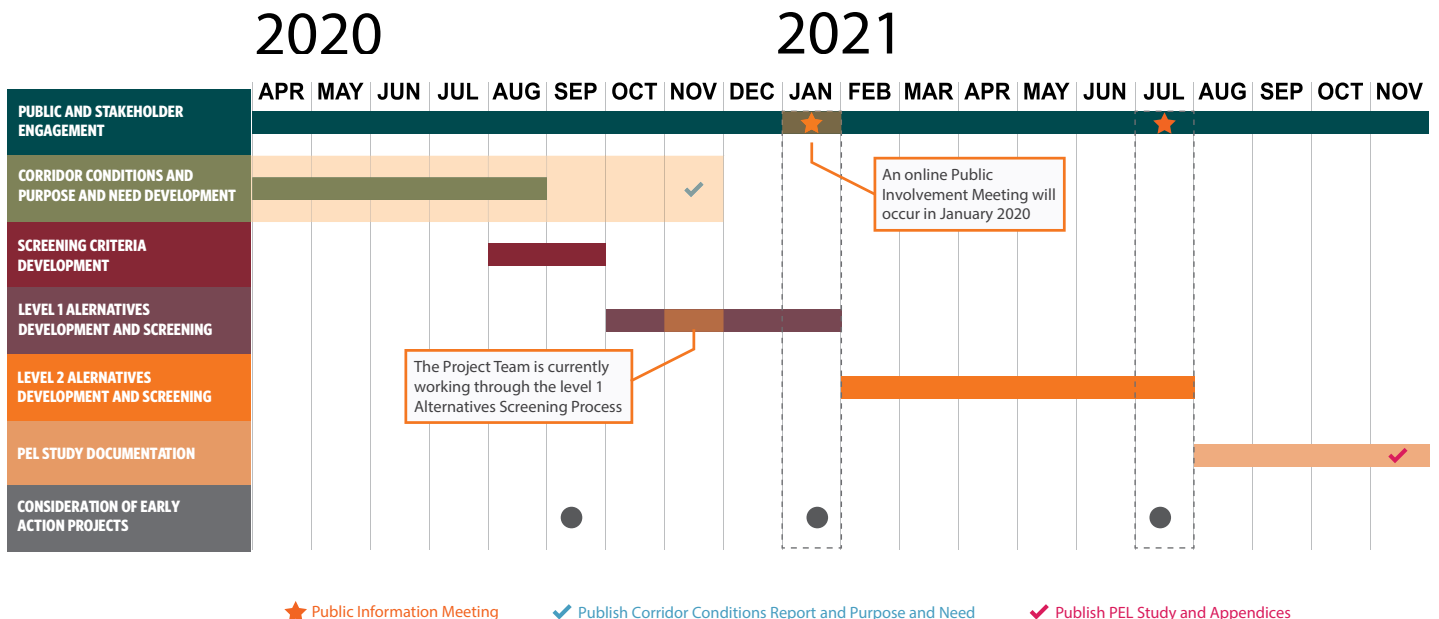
2020

2021

| | APR | MAY | JUN | JUL | AUG | SEP | OCT | NOV | DEC | JAN | FEB | MAR | APR | MAY | JUN | JUL | AUG | SEP | OCT | NOV |
|---|---|---|---|---|---|---|---|---|---|---|---|---|---|---|---|---|---|---|---|---|
| PUBLIC AND STAKEHOLDER ENGAGEMENT | | | | | | | | | | | | | | | | | | | | |
| CORRIDOR CONDITIONS AND PURPOSE AND NEED DEVELOPMENT | | | | | | | | | | | | | | | | | | | | |
| SCREENING CRITERIA DEVELOPMENT | | | | | | | | | | | | | | | | | | | | |
| LEVEL 1 ALTERNATIVES DEVELOPMENT AND SCREENING | | | | | | | | | | | | | | | | | | | | |
| LEVEL 2 ALERNATIVES DEVELOPMENT AND SCREENING | | | | | | | | | | | | | | | | | | | | |
| PEL STUDY DOCUMENTATION | | | | | | | | | | | | | | | | | | | | |
| CONSIDERATION OF EARLY ACTION PROJECTS | | | | | | | | | | | | | | | | | | | | |

An online Public Involvement Meeting will occur in January 2020

The Project Team is currently working through the level 1 Alternatives Screening Process

Public Information Meeting Publish Corridor Conditions Report and Purpose and Need Publish PEL Study and Appendices